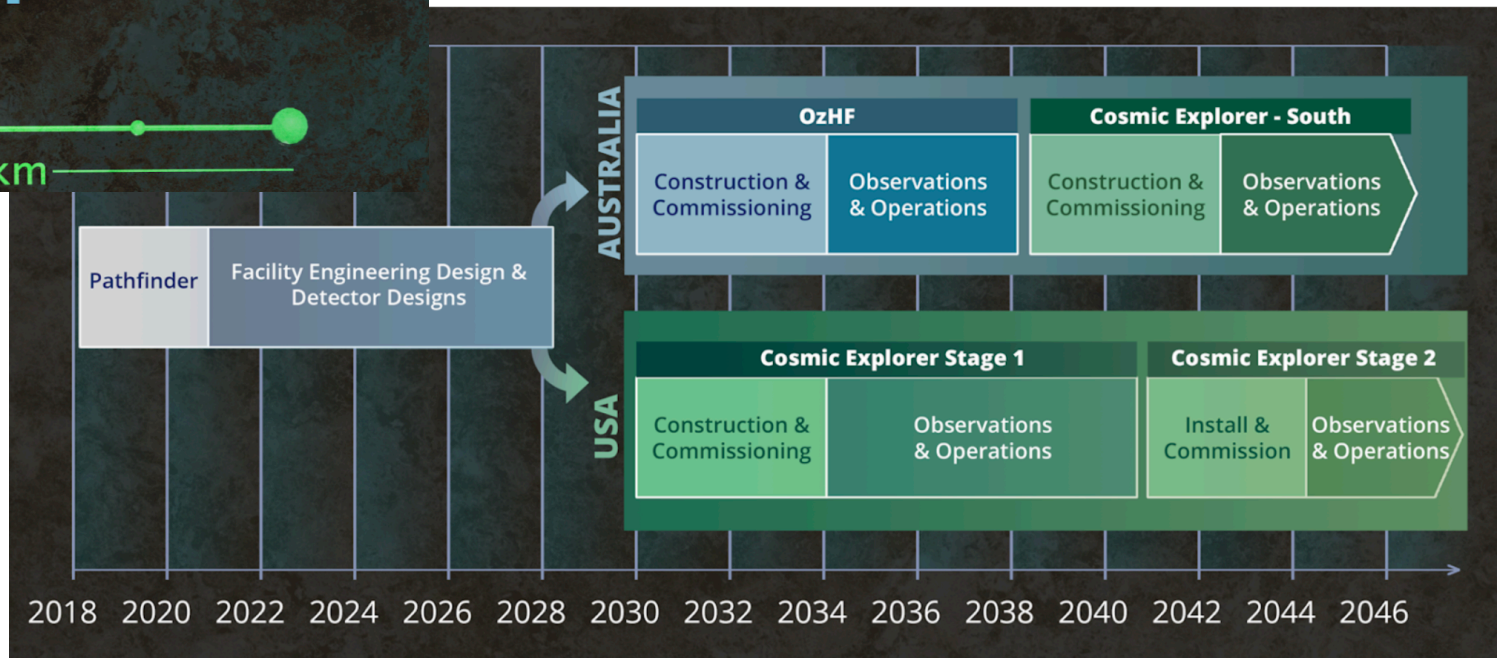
km

Pathfinder

Facility Engineering Design & Detector Designs

AUSTRALIA

OzHF

Construction & Commissioning

Observations & Operations

Cosmic Explorer - South

Construction & Commissioning

Observations & Operations

USA

Cosmic Explorer Stage 1

Construction & Commissioning

Observations & Operations

Cosmic Explorer Stage 2

Install & Commission

Observations & Operations

2018 2020 2022 2024 2026 2028 2030 2032 2034 2036 2038 2040 2042 2044 2046